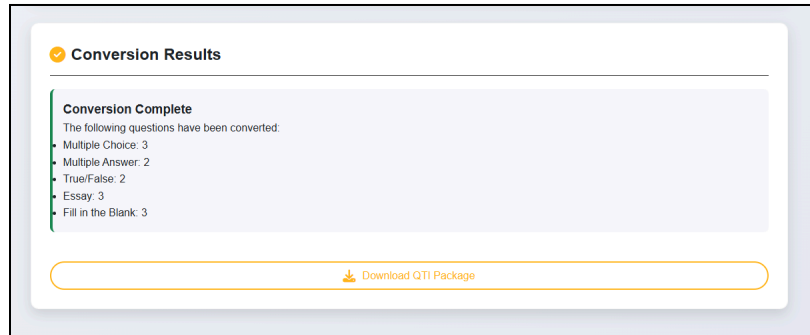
Conversion Results

Conversion Complete

The following questions have been converted:

- Multiple Choice: 3
- Multiple Answer: 2
- True/False: 2
- Essay: 3
- Fill in the Blank: 3

Download QTI Package